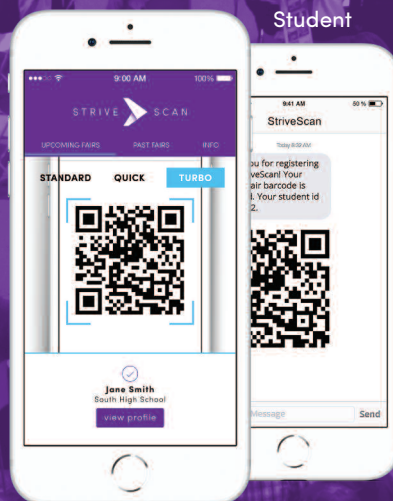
Student

9:00 AM
100%

STRIVE SCAN

UPCOMING FAIRS
PAST FAIRS
INFO

STANDARD
QUICK
TURBO

Jane Smith
South High School
view profile

9:41 AM
50 %

StriveScan

Today 9:40 AM

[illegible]ou for registering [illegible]veScan! Your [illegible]air barcode is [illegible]4. Your student id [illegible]2.

Message
Send